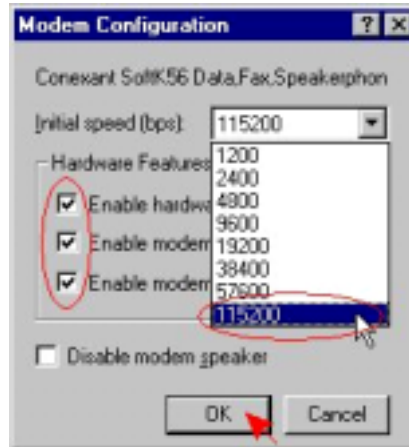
Modem Configuration

? X

Conexant SoftK56 Data,Fax,Speakerphon

Initial speed (bps): 115200

Hardware Features

Enable hardwa

Enable modem

Enable modem

1200
2400
4800
9600
19200
38400
57600
115200

Disable modem speaker

OK

Cancel